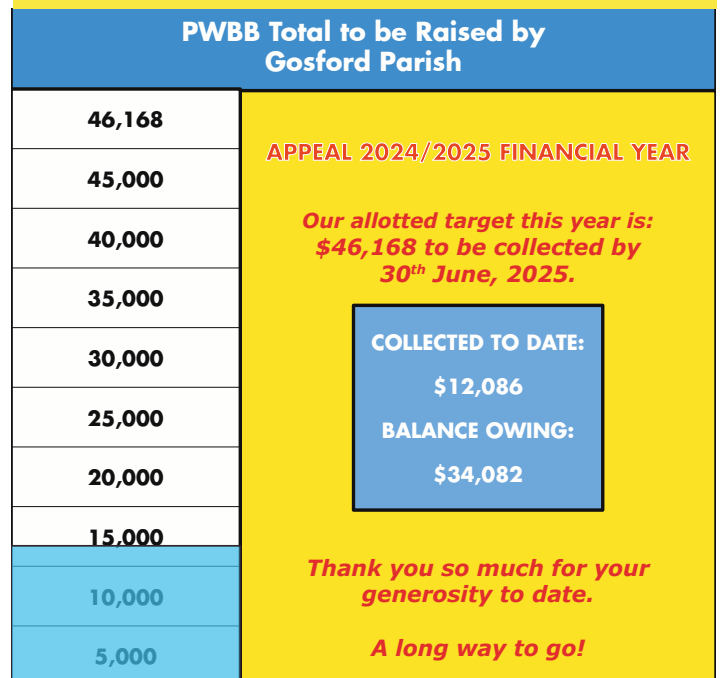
PWBB Total to be Raised by Gosford Parish

46,168

45,000

40,000

35,000

30,000

25,000

20,000

15,000

10,000

5,000

APPEAL 2024/2025 FINANCIAL YEAR

Our allotted target this year is: $46,168 to be collected by 30$^{th}$ June, 2025.

COLLECTED TO DATE:

$12,086

BALANCE OWING:

$34,082

Thank you so much for your generosity to date.

A long way to go!